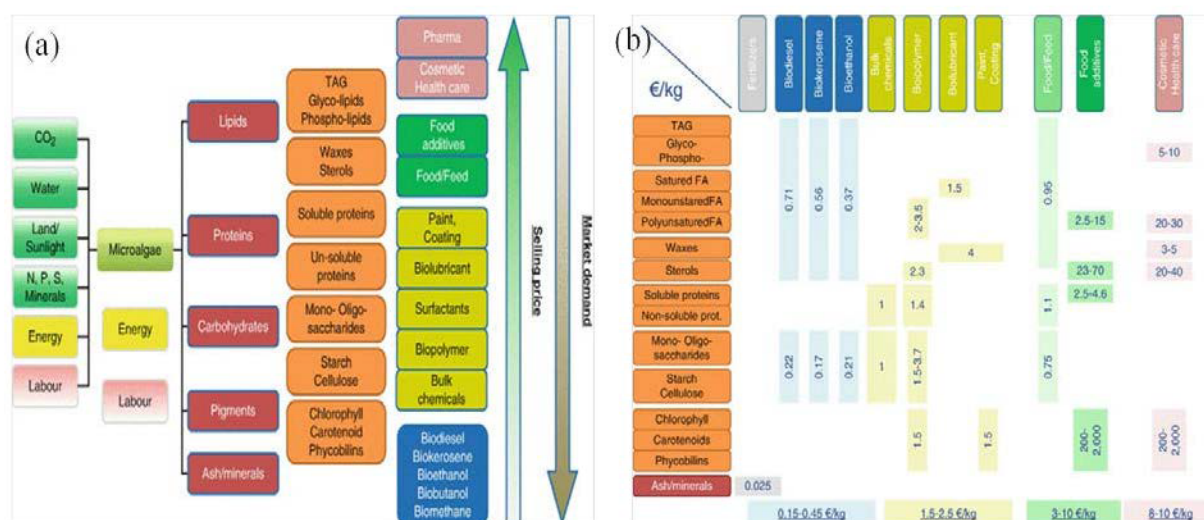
(a)

$CO_2$

Water

Land/ Sunlight

N, P, S, Minerals

Energy

Labour

Microalgae

Energy

Labour

Lipids

Proteins

Carbohydrates

Pigments

Ash/minerals

TAG Glyco-lipids Phospho-lipids

Waxes Sterols

Soluble proteins

Un-soluble proteins

Mono- Oligo-saccharides

Starch Cellulose

Chlorophyll Carotenoid Phycobilins

Pharma

Cosmetic Health care

Food additives

Food/Feed

Paint, Coating

Biolubricant

Surfactants

Biopolymer

Bulk chemicals

Biodiesel Biokerosene Bioethanol Biobutanol Biomethane

Selling price

Market demand

(b)

€/kg

Fertilizers | Biodiesel | Biokerosene | Bioethanol | Bulk chemicals | Biopolymer | Biolubricant | Paint, Coating | Food/Feed | Food additives | Cosmetic Health care

TAG

Glyco-Phospho-

Satured FA

MonounstaredFA

PolyunsaturedFA

Waxes

Sterols

Soluble proteins

Non-soluble prot.

Mono- Oligo-saccharides

Starch Cellulose

Chlorophyll

Carotenoids

Phycobilins

Ash/minerals

0.025

0.71

0.56

0.37

0.95

5-10

1.5

2-3.5

2.5-15

20-30

3-5

4

2.3

23-70

20-40

2.5-4.6

1

1.4

1.1

0.22

0.17

0.21

1

1.5-3.7

0.75

1.5

1.5

200-2,000

200-2,000

0.15-0.45 €/kg

1.5-2.5 €/kg

3-10 €/kg

8-10 €/kg